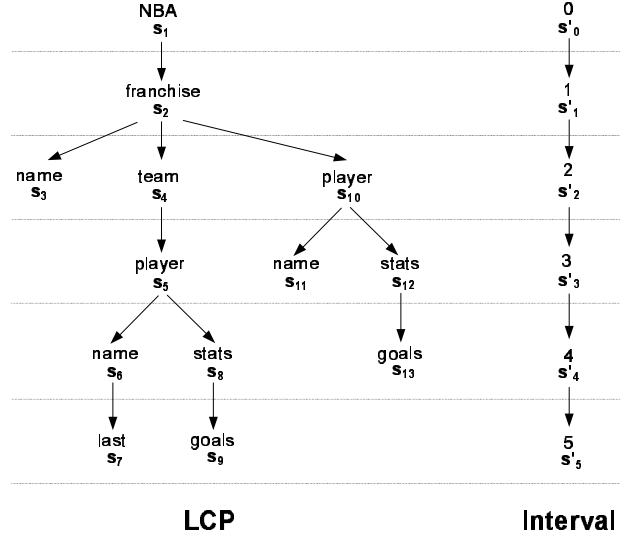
NBA
$s_1$

franchise
$s_2$

name
$s_3$

team
$s_4$

player
$s_{10}$

player
$s_5$

name
$s_{11}$

stats
$s_{12}$

name
$s_6$

stats
$s_8$

goals
$s_{13}$

last
$s_7$

goals
$s_9$

LCP

0
$s'_0$

1
$s'_1$

2
$s'_2$

3
$s'_3$

4
$s'_4$

5
$s'_5$

Interval